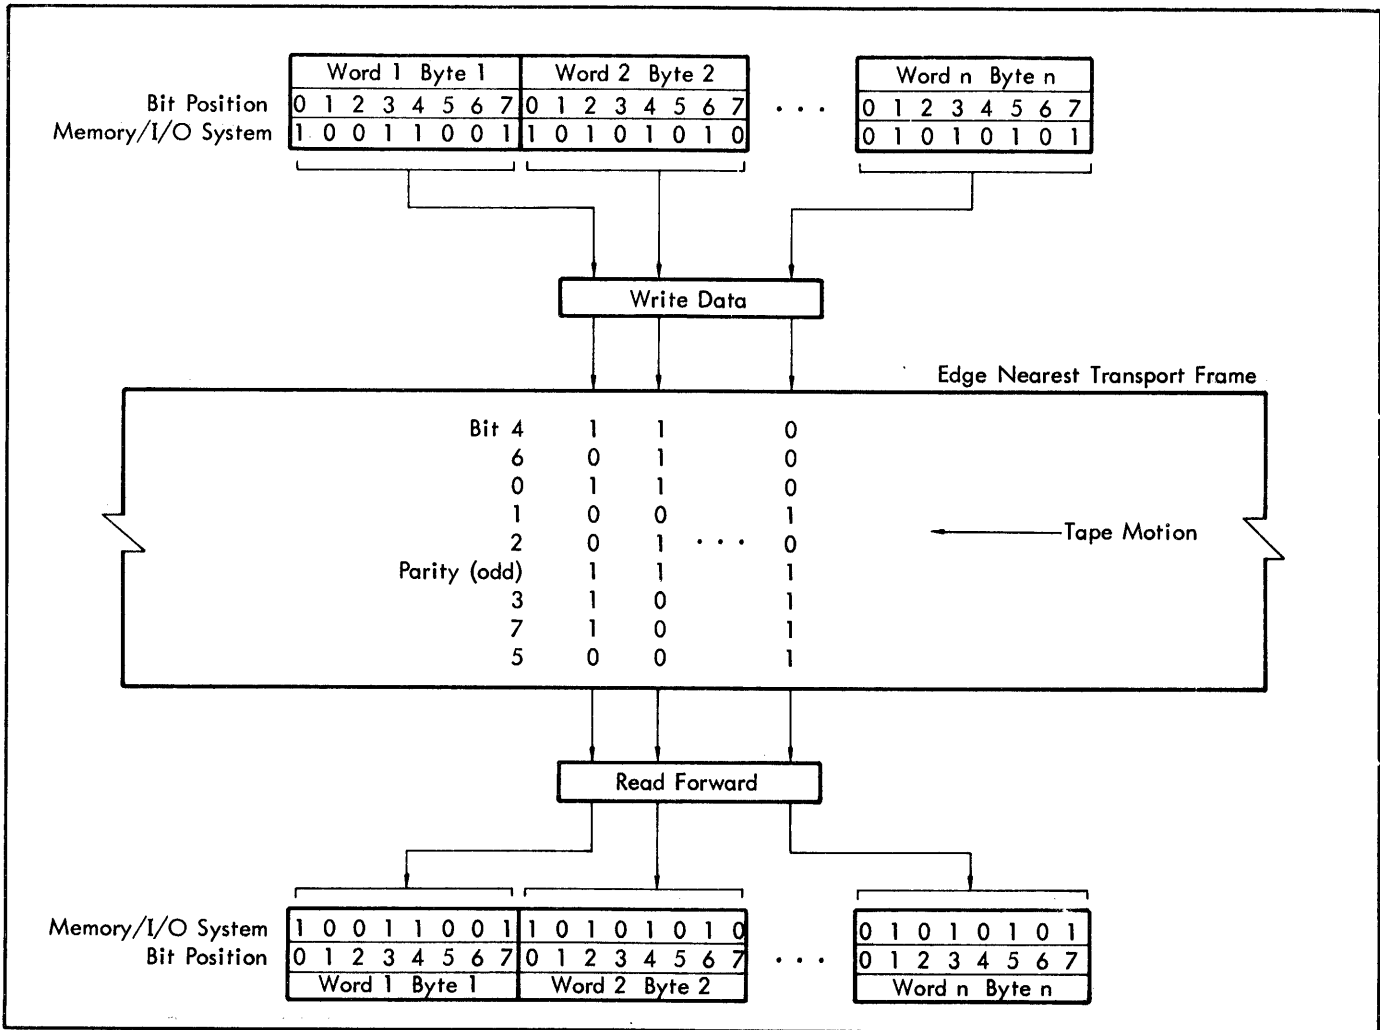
| Word 1 Byte 1 | Word 2 Byte 2 | | Word n Byte n |
|---|---|---|---|
| 0 1 2 3 4 5 6 7 | 0 1 2 3 4 5 6 7 | . . . | 0 1 2 3 4 5 6 7 |
| 1 0 0 1 1 0 0 1 | 1 0 1 0 1 0 1 0 | | 0 1 0 1 0 1 0 1 |

Bit Position
Memory/I/O System

Write Data

Edge Nearest Transport Frame

| | | | | |
|---|---|---|---|---|
| Bit 4 | 1 | 1 | | 0 |
| 6 | 0 | 1 | | 0 |
| 0 | 1 | 1 | | 0 |
| 1 | 0 | 0 | | 1 |
| 2 | 0 | 1 | . . . | 0 |
| Parity (odd) | 1 | 1 | | 1 |
| 3 | 1 | 0 | | 1 |
| 7 | 1 | 0 | | 1 |
| 5 | 0 | 0 | | 1 |

Tape Motion

Read Forward

Memory/I/O System
Bit Position

| | | | |
|---|---|---|---|
| 1 0 0 1 1 0 0 1 | 1 0 1 0 1 0 1 0 | | 0 1 0 1 0 1 0 1 |
| 0 1 2 3 4 5 6 7 | 0 1 2 3 4 5 6 7 | . . . | 0 1 2 3 4 5 6 7 |
| Word 1 Byte 1 | Word 2 Byte 2 | | Word n Byte n |